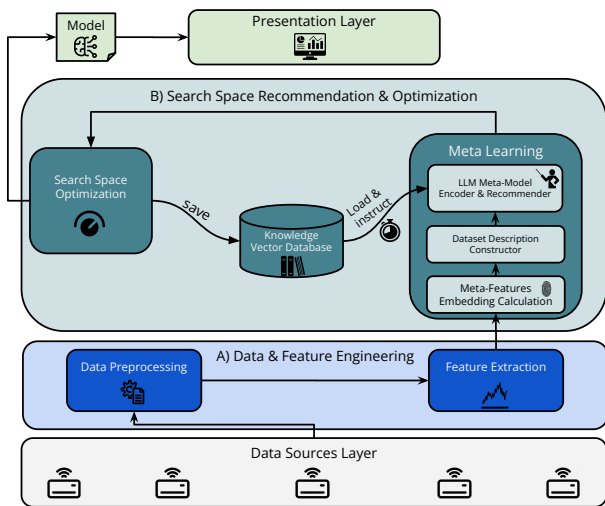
Model

Presentation Layer

B) Search Space Recommendation & Optimization

Search Space Optimization

save

Knowledge Vector Database

Load & instruct

Meta Learning

LLM Meta-Model Encoder & Recommender

Dataset Description Constructor

Meta-Features Embedding Calculation

A) Data & Feature Engineering

Data Preprocessing

Feature Extraction

Data Sources Layer